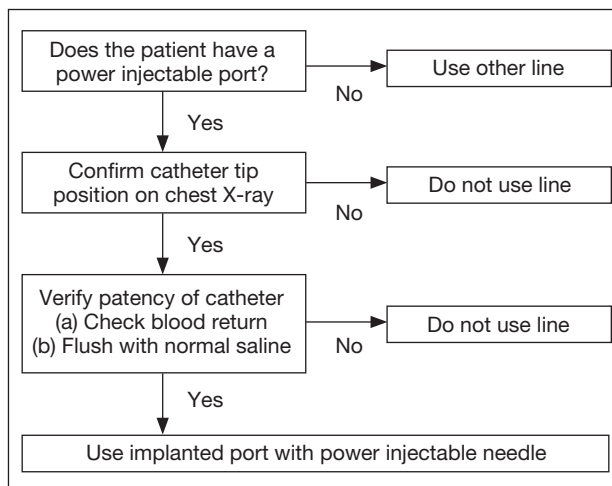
Does the patient have a power injectable port?

No

Use other line

Yes

Confirm catheter tip position on chest X-ray

No

Do not use line

Yes

Verify patency of catheter
(a) Check blood return
(b) Flush with normal saline

No

Do not use line

Yes

Use implanted port with power injectable needle